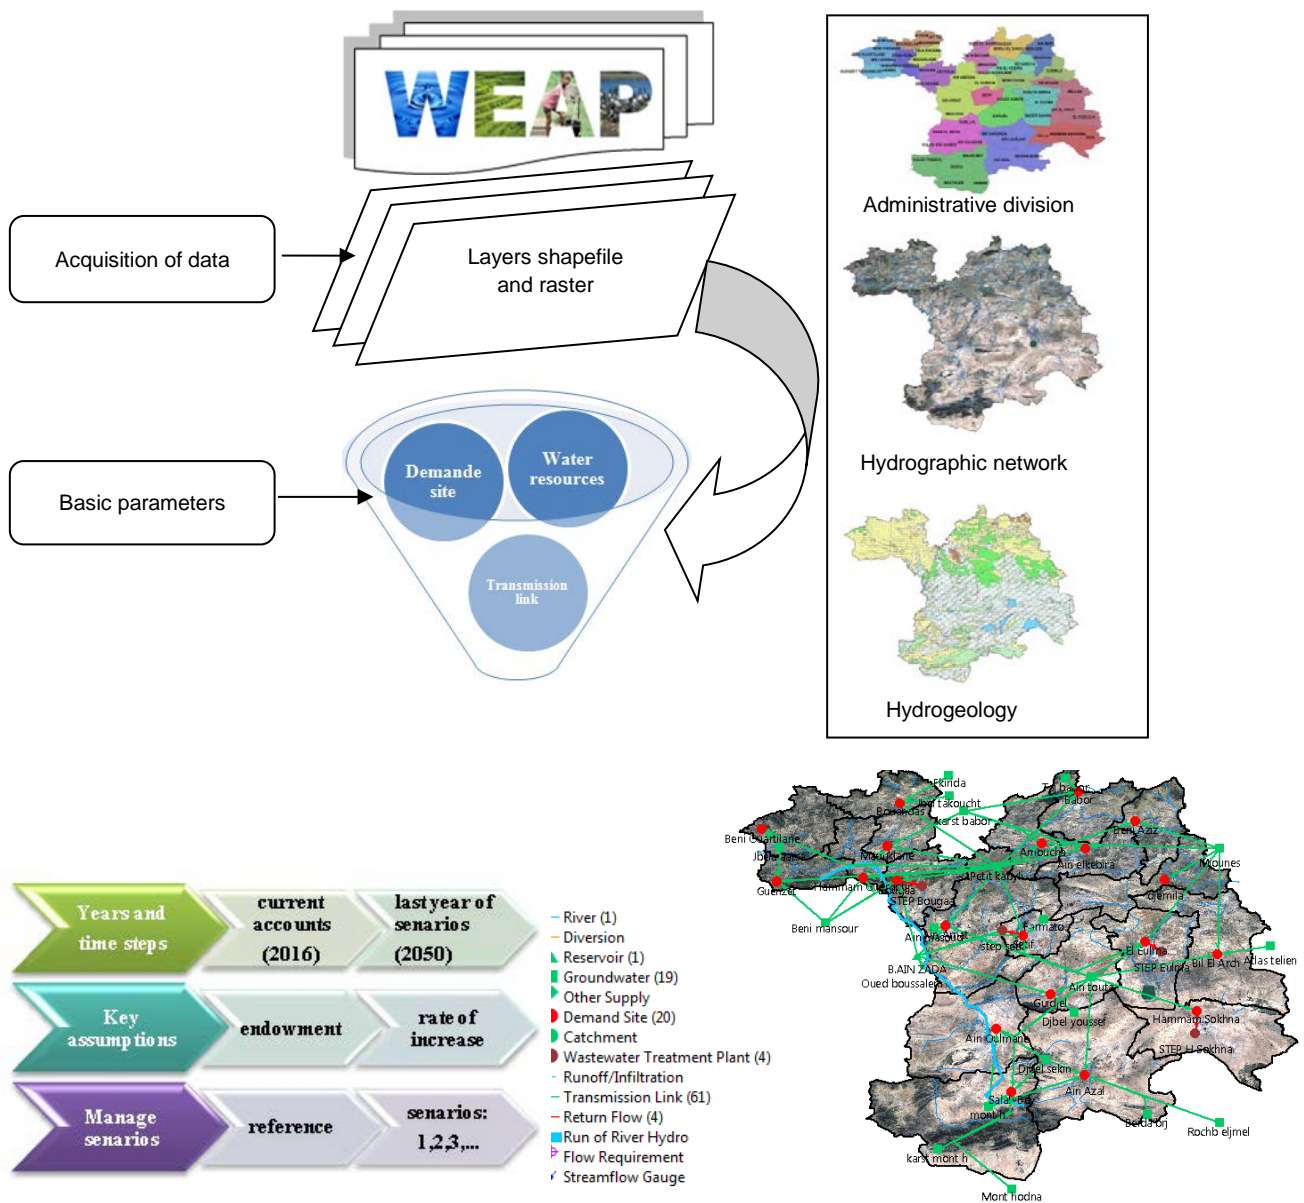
WEAP

Acquisition of data

Layers shapefile and raster

Basic parameters

Demande site

Water resources

Transmission link

Administrative division

Hydrographic network

Hydrogeology

Years and time steps

current accounts (2016)

last year of senarios (2050)

Key assumptions

endowment

rate of increase

Manage senarios

reference

senarios: 1,2,3,...

River (1)
Diversion
Reservoir (1)
Groundwater (19)
Other Supply
Demand Site (20)
Catchment
Wastewater Treatment Plant (4)
Runoff/Infiltration
Transmission Link (61)
Return Flow (4)
Run of River Hydro
Flow Requirement
Streamflow Gauge

Tizi Nbechar
Ikinda
Bouandas
Ibel takoucht
karst babor
Babor
Beni Ourtilane
Beni Aziz
Jbel
Maoklane
Amoucha
Ain elkebira
Mounes
Guenzet
Hammam Guergour
Bougaa
Petit kabyl
Djemila
STEP Bougaa
Beni mansour
Ain Arnat
Farmato
step setif
El Eulma
STEP Eulma
Bir El Arch
Atlas telien
B.AIN ZADA
Oued boussalem
Ain touta
Guidjel
Djbel youssef
Hammam Sokhna
Ain Oulmane
STEP H Sokhna
Djbel sekin
Ain Azal
Salah Bey
month
Beida brj
Rochb eljmel
karst mont h
Mont hodna